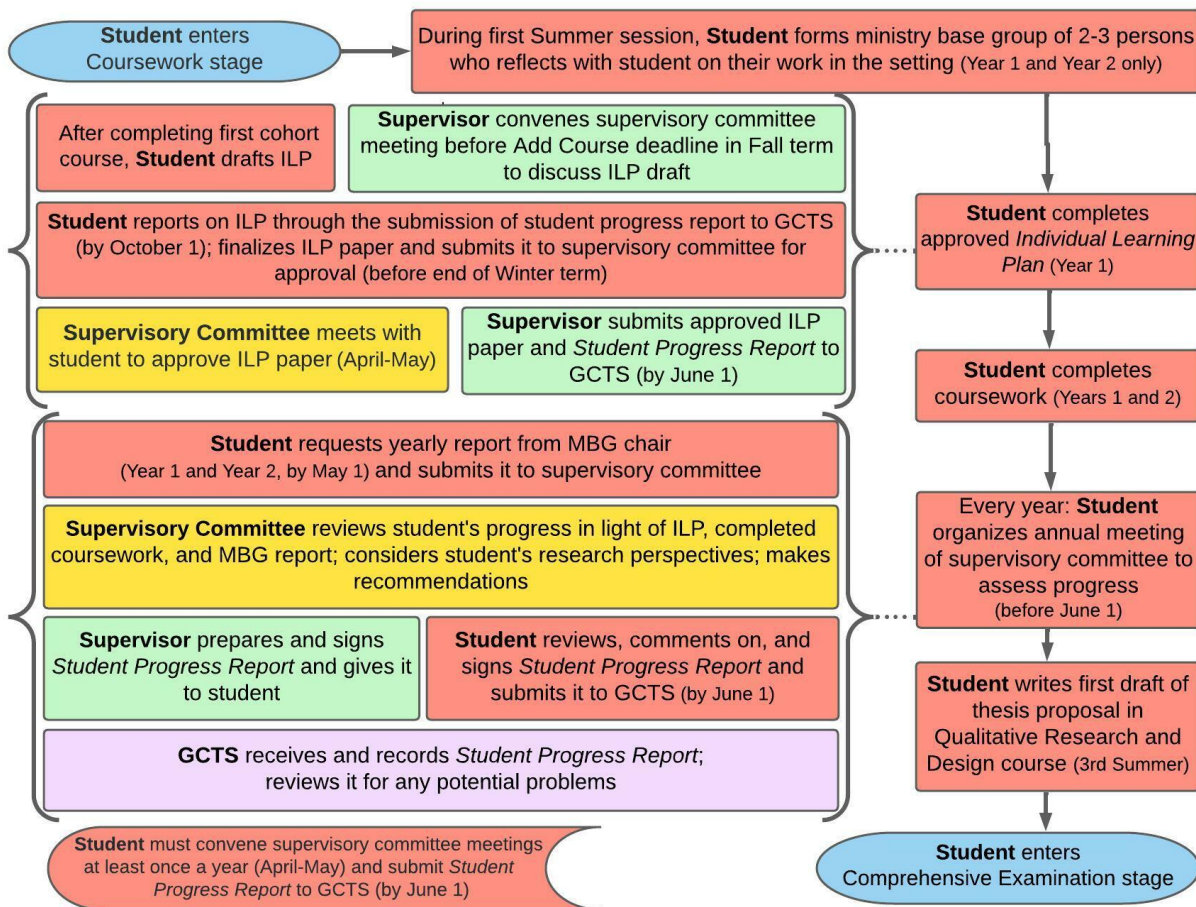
**Student** enters Coursework stage

During first Summer session, **Student** forms ministry base group of 2-3 persons who reflects with student on their work in the setting (Year 1 and Year 2 only)

After completing first cohort course, **Student** drafts ILP

**Supervisor** convenes supervisory committee meeting before Add Course deadline in Fall term to discuss ILP draft

**Student** reports on ILP through the submission of student progress report to GCTS (by October 1); finalizes ILP paper and submits it to supervisory committee for approval (before end of Winter term)

**Supervisory Committee** meets with student to approve ILP paper (April-May)

**Supervisor** submits approved ILP paper and *Student Progress Report* to GCTS (by June 1)

**Student** completes approved *Individual Learning Plan* (Year 1)

**Student** completes coursework (Years 1 and 2)

**Student** requests yearly report from MBG chair (Year 1 and Year 2, by May 1) and submits it to supervisory committee

**Supervisory Committee** reviews student's progress in light of ILP, completed coursework, and MBG report; considers student's research perspectives; makes recommendations

**Supervisor** prepares and signs *Student Progress Report* and gives it to student

**Student** reviews, comments on, and signs *Student Progress Report* and submits it to GCTS (by June 1)

**GCTS** receives and records *Student Progress Report*; reviews it for any potential problems

Every year: **Student** organizes annual meeting of supervisory committee to assess progress (before June 1)

**Student** writes first draft of thesis proposal in Qualitative Research and Design course (3rd Summer)

**Student** must convene supervisory committee meetings at least once a year (April-May) and submit *Student Progress Report* to GCTS (by June 1)

**Student** enters Comprehensive Examination stage